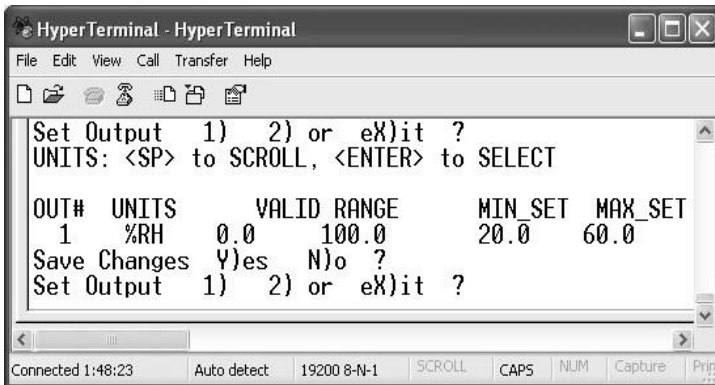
HyperTerminal - HyperTerminal

File Edit View Call Transfer Help

Set Output 1) 2) or eX)it ?
UNITS: <SP> to SCROLL, <ENTER> to SELECT

| OUT# | UNITS | VALID RANGE | | MIN_SET | MAX_SET |
|---|---|---|---|---|---|
| 1 | %RH | 0.0 | 100.0 | 20.0 | 60.0 |

Save Changes Y)es N)o ?
Set Output 1) 2) or eX)it ?

Connected 1:48:23 | Auto detect | 19200 8-N-1 | SCROLL | CAPS | NUM | Capture | Pri